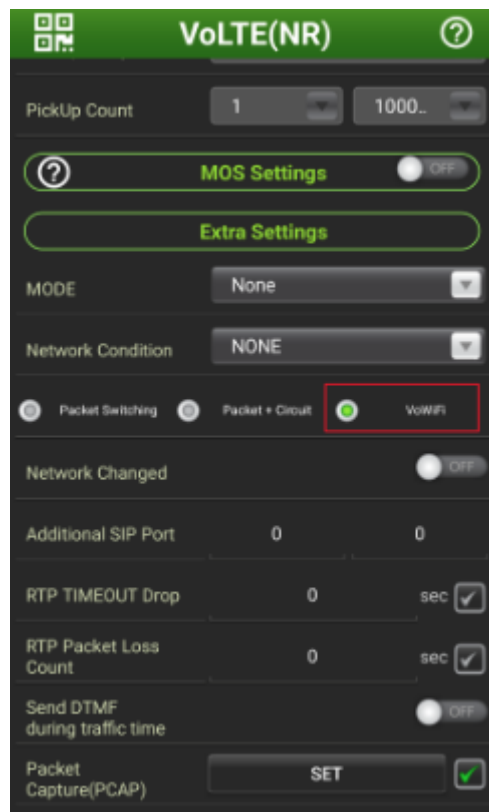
VoLTE(NR)

PickUp Count 1 1000..

MOS Settings OFF

Extra Settings

MODE None

Network Condition NONE

Packet Switching Packet + Circuit VoWiFi

Network Changed OFF

Additional SIP Port 0 0

RTP TIMEOUT Drop 0 sec

RTP Packet Loss Count 0 sec

Send DTMF during traffic time OFF

Packet Capture(PCAP) SET